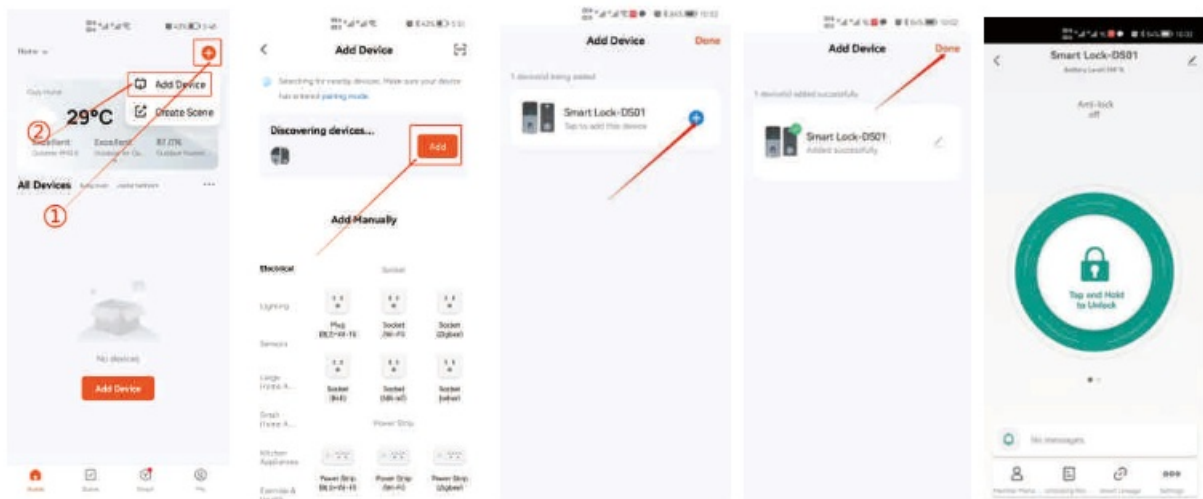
Home

Add Device

Create Scene

29°C

Excellent

Excellent

②

All Devices

①

No devices

Add Device

Add Device

Searching for nearby devices. Make sure your device has entered pairing mode.

Discovering devices...

Add

Add Manually

Electrical

Socket

Lighting

Plug

Socket

Socket (Zigbee)

Sensors

Socket (Wi-Fi)

Socket

Socket

Power Strip

Power Strip

Power Strip

Power Strip (Zigbee)

Add Device

Done

1 device(s) being added

Smart Lock-DS01

Tap to add this device

Add Device

Done

1 device(s) added successfully

Smart Lock-DS01

Added successfully

Smart Lock-DS01

Anti-lock

off

Tap and Hold to Unlock

No messages